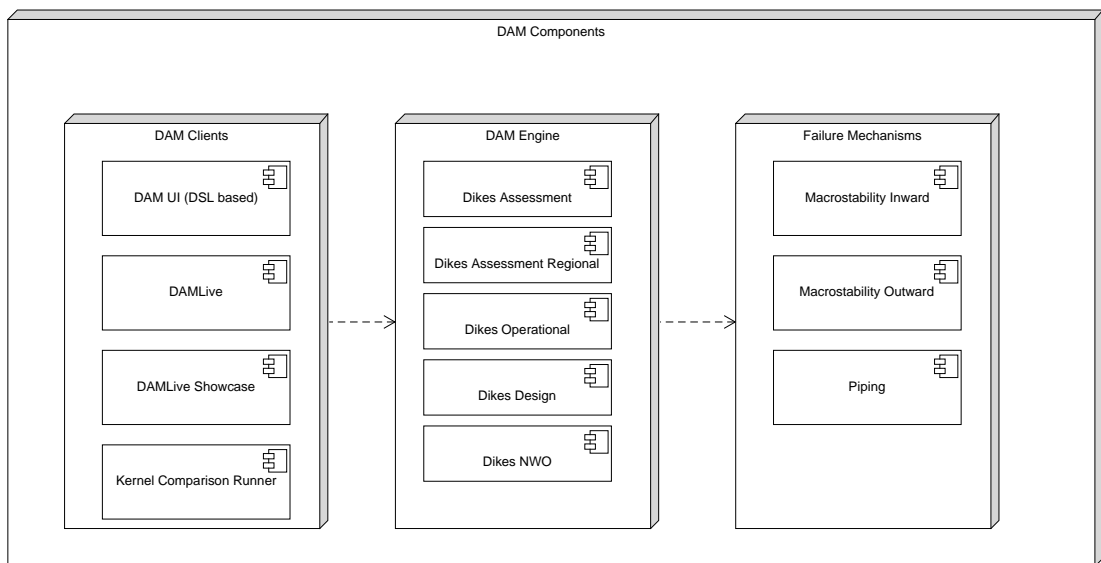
DAM Components

DAM Clients

DAM UI (DSL based)

DAMLive

DAMLive Showcase

Kernel Comparison Runner

DAM Engine

Dikes Assessment

Dikes Assessment Regional

Dikes Operational

Dikes Design

Dikes NWO

Failure Mechanisms

Macrostability Inward

Macrostability Outward

Piping